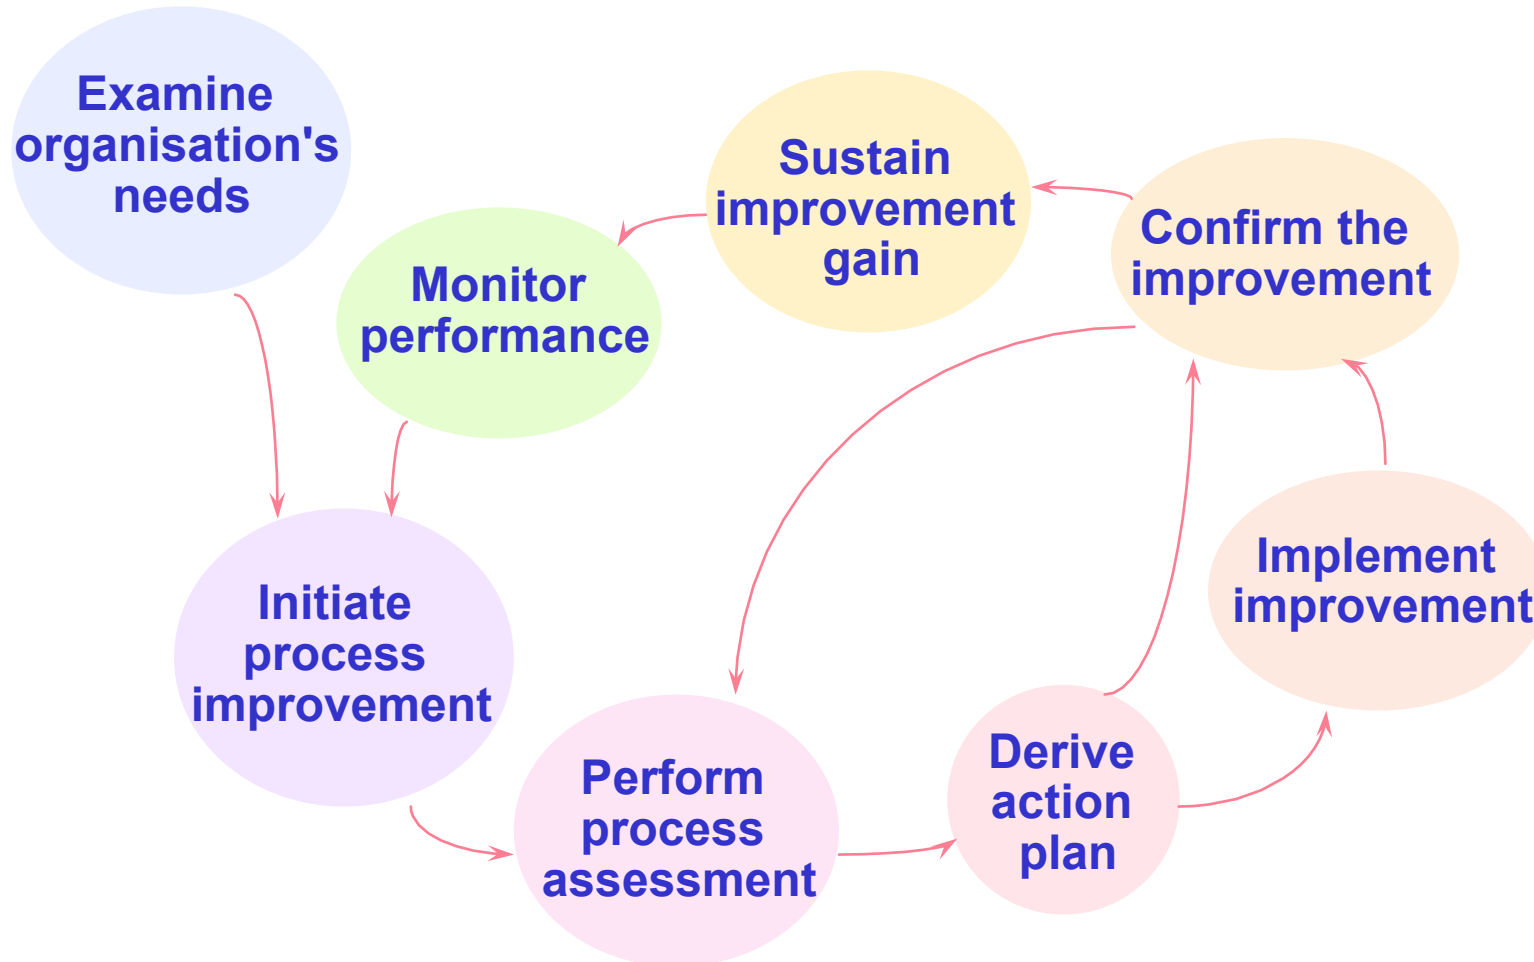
Examine organisation's needs

Sustain improvement gain

Confirm the improvement

Monitor performance

Initiate process improvement

Implement improvement

Perform process assessment

Derive action plan